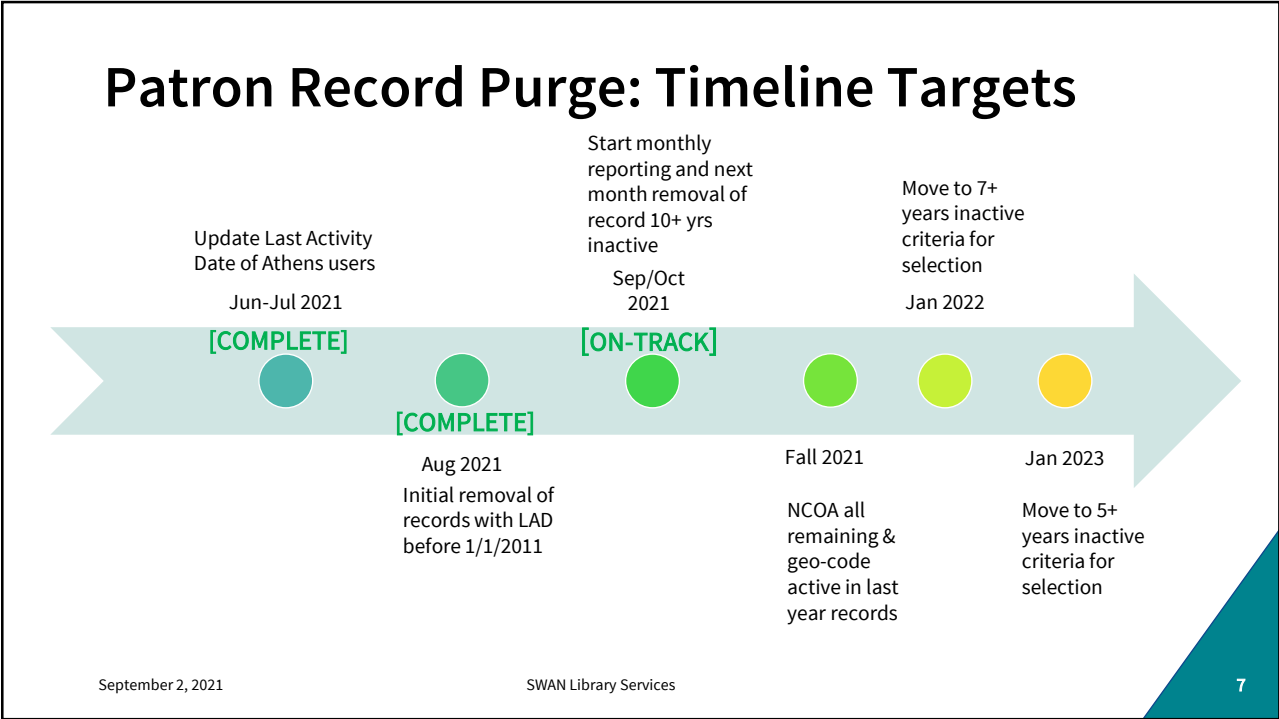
Patron Record Purge: Timeline Targets

Update Last Activity Date of Athens users

Jun-Jul 2021

[COMPLETE]

[COMPLETE]

Aug 2021

Initial removal of records with LAD before 1/1/2011

Start monthly reporting and next month removal of record 10+ yrs inactive

Sep/Oct 2021

[ON-TRACK]

Fall 2021

NCOA all remaining & geo-code active in last year records

Move to 7+ years inactive criteria for selection

Jan 2022

Jan 2023

Move to 5+ years inactive criteria for selection

September 2, 2021

SWAN Library Services

7